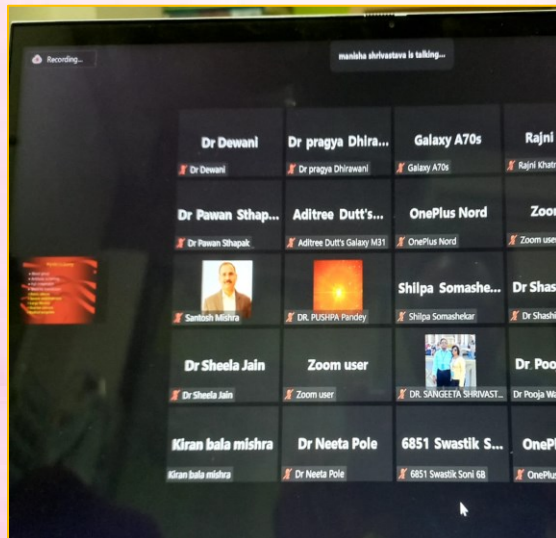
Recording...

manisha shrivastava is talking...

Dr Dewani
Dr Dewani

Dr pragya Dhira...
Dr pragya Dhirawani

Galaxy A70s
Galaxy A70s

Rajni
Rajni Khatr

Dr Pawan Sthap...
Dr Pawan Sthapak

Aditree Dutt's...
Aditree Dutt's Galaxy M31

OnePlus Nord
OnePlus Nord

Zoo
Zoom use

Santosh Mishra

DR. PUSHPA Pandey

Shilpa Somashe...
Shilpa Somashekar

Dr Shas
Dr Shashi

Dr Sheela Jain
Dr Sheela Jain

Zoom user
Zoom user

DR. SANGEETA SHRIVAST...

Dr Poo
Dr Pooja Wa

Kiran bala mishra
Kiran bala mishra

Dr Neeta Pole
Dr Neeta Pole

6851 Swastik S...
6851 Swastik Soni 6B

OnePl
OnePlu